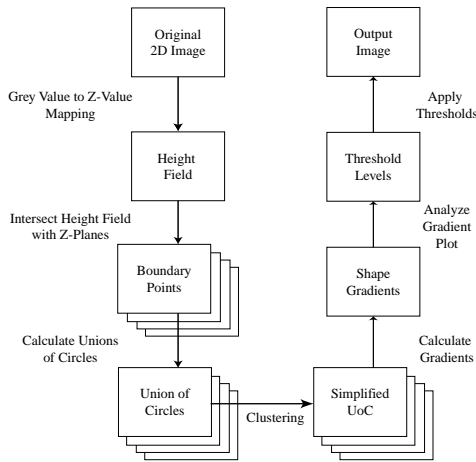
Original 2D Image

Grey Value to Z-Value Mapping

Height Field

Intersect Height Field with Z-Planes

Boundary Points

Calculate Unions of Circles

Union of Circles

Clustering

Simplified UoC

Calculate Gradients

Shape Gradients

Analyze Gradient Plot

Threshold Levels

Apply Thresholds

Output Image